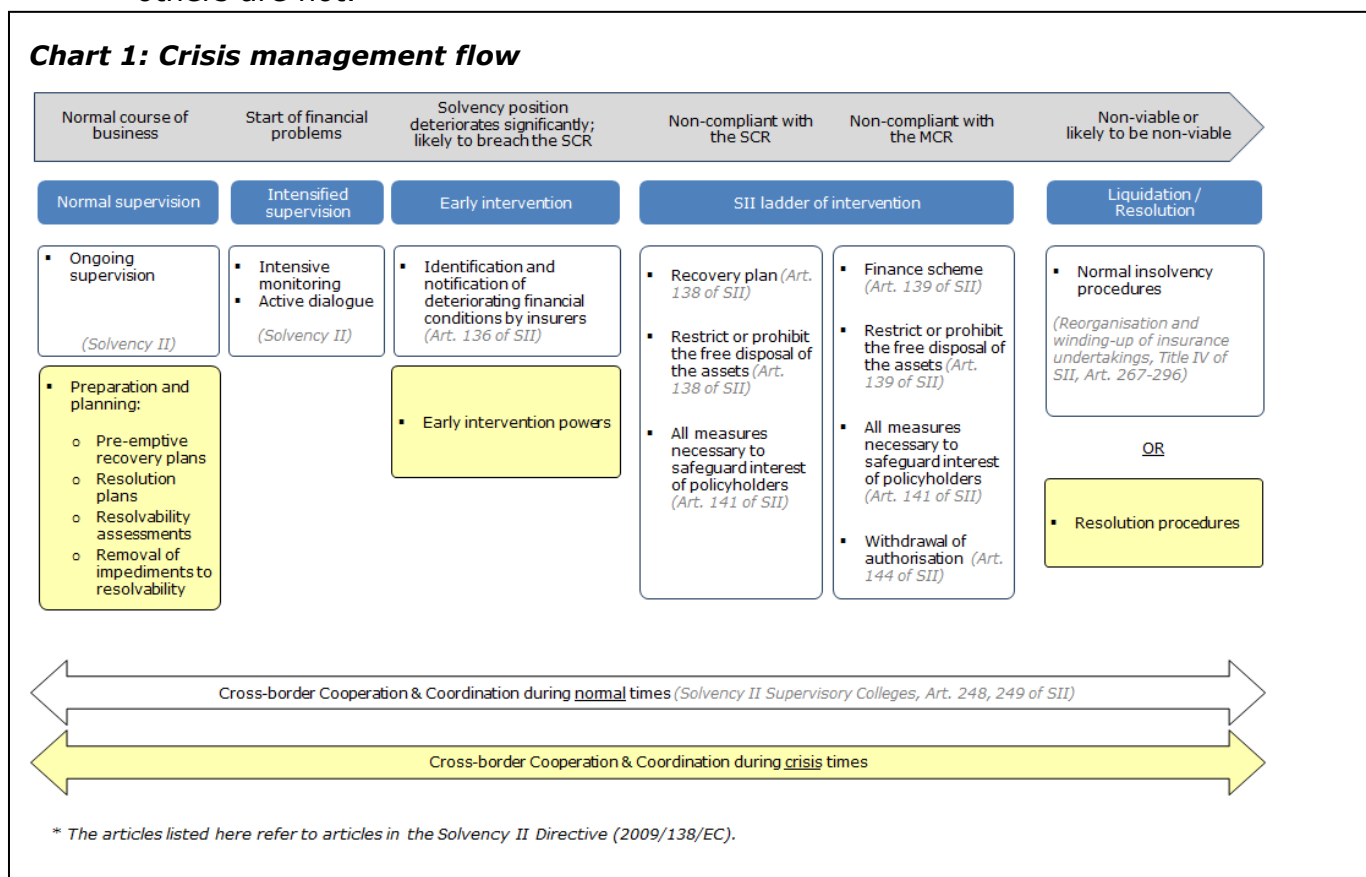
others are not.

Chart 1: Crisis management flow

Normal course of business

Start of financial problems

Solvency position deteriorates significantly; likely to breach the SCR

Non-compliant with the SCR

Non-compliant with the MCR

Non-viable or likely to be non-viable

Normal supervision

Intensified supervision

Early intervention

SII ladder of intervention

Liquidation / Resolution

▪ Ongoing supervision

(Solvency II)

▪ Intensive monitoring
▪ Active dialogue

(Solvency II)

▪ Identification and notification of deteriorating financial conditions by insurers (Art. 136 of SII)

▪ Recovery plan (Art. 138 of SII)

▪ Restrict or prohibit the free disposal of the assets (Art. 138 of SII)

▪ All measures necessary to safeguard interest of policyholders (Art. 141 of SII)

▪ Finance scheme (Art. 139 of SII)

▪ Restrict or prohibit the free disposal of the assets (Art. 139 of SII)

▪ All measures necessary to safeguard interest of policyholders (Art. 141 of SII)

▪ Withdrawal of authorisation (Art. 144 of SII)

▪ Normal insolvency procedures

(Reorganisation and winding-up of insurance undertakings, Title IV of SII, Art. 267-296)

▪ Preparation and planning:
o Pre-emptive recovery plans
o Resolution plans
o Resolvability assessments
o Removal of impediments to resolvability

▪ Early intervention powers

OR

▪ Resolution procedures

Cross-border Cooperation & Coordination during normal times (Solvency II Supervisory Colleges, Art. 248, 249 of SII)

Cross-border Cooperation & Coordination during crisis times

* The articles listed here refer to articles in the Solvency II Directive (2009/138/EC).